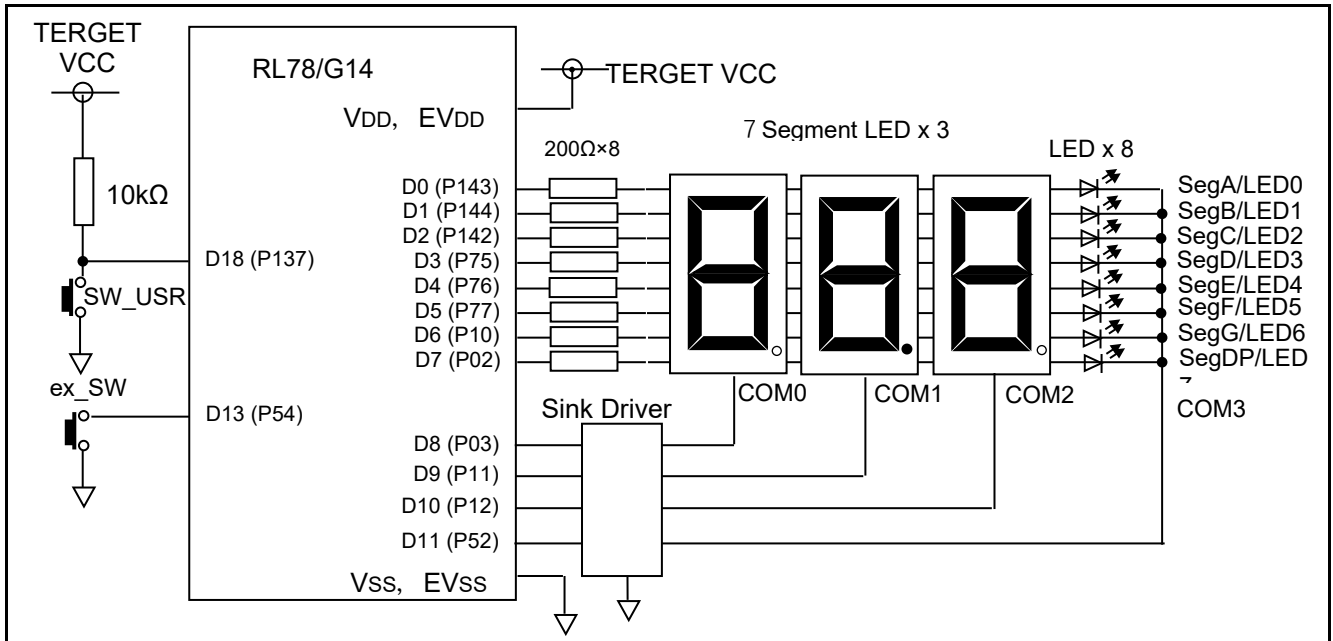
TERGET VCC

RL78/G14

TERGET VCC

VDD, EVDD

7 Segment LED x 3

200Ω×8

LED x 8

10kΩ

D0 (P143)
D1 (P144)
D2 (P142)
D3 (P75)
D4 (P76)
D5 (P77)
D6 (P10)
D7 (P02)

D18 (P137)

SW_USR

SegA/LED0
SegB/LED1
SegC/LED2
SegD/LED3
SegE/LED4
SegF/LED5
SegG/LED6
SegDP/LED7

ex_SW

D13 (P54)

Sink Driver

COM0
COM1
COM2
COM3

D8 (P03)
D9 (P11)
D10 (P12)
D11 (P52)

VSS, EVSS